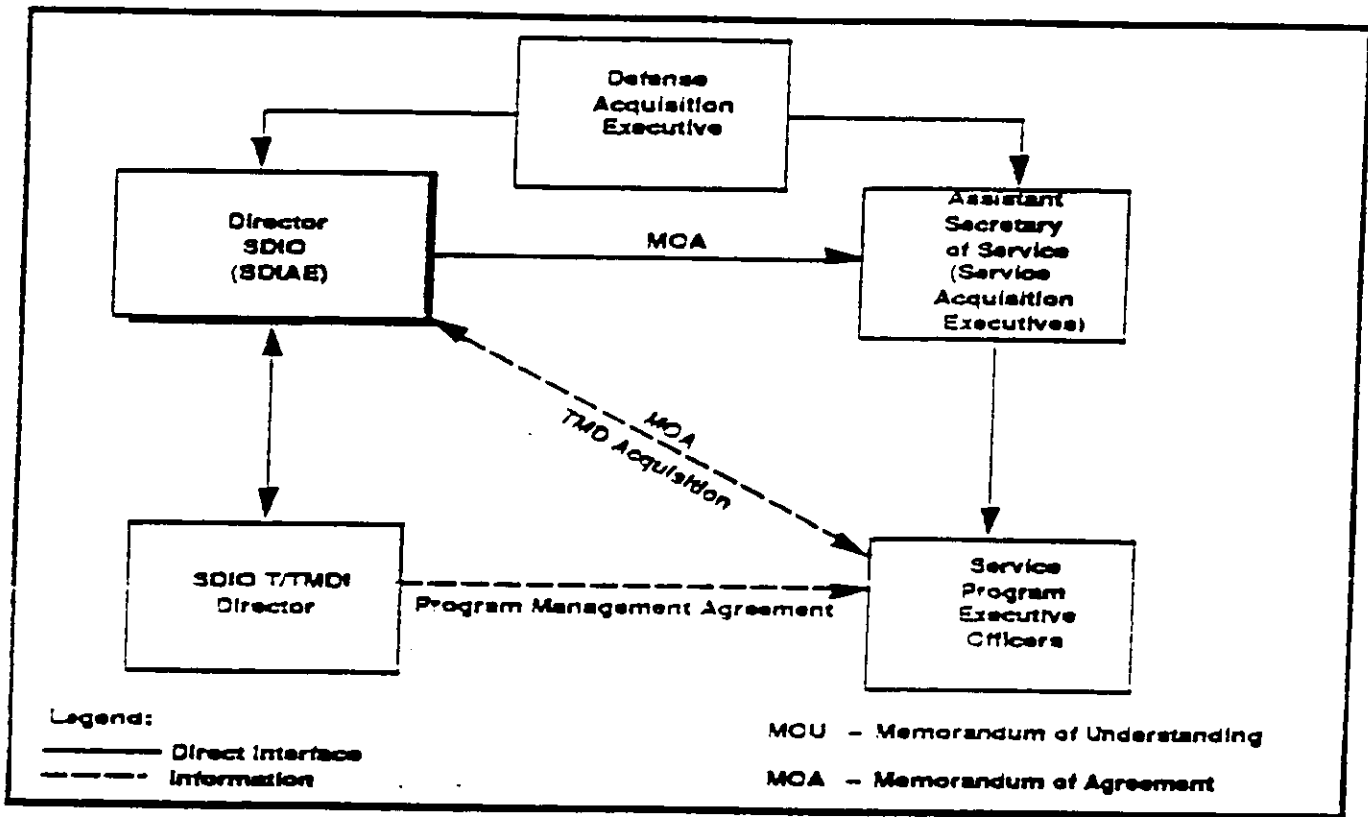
Defense Acquisition Executive

Director SDIO (SDIAE)

MOA

Assistant Secretary of Service (Service Acquisition Executives)

MOA
TMD Acquisition

SDIO T/TMDI Director

Program Management Agreement

Service Program Executive Officers

Legend:
Direct Interface
Information

MOU – Memorandum of Understanding

MOA – Memorandum of Agreement